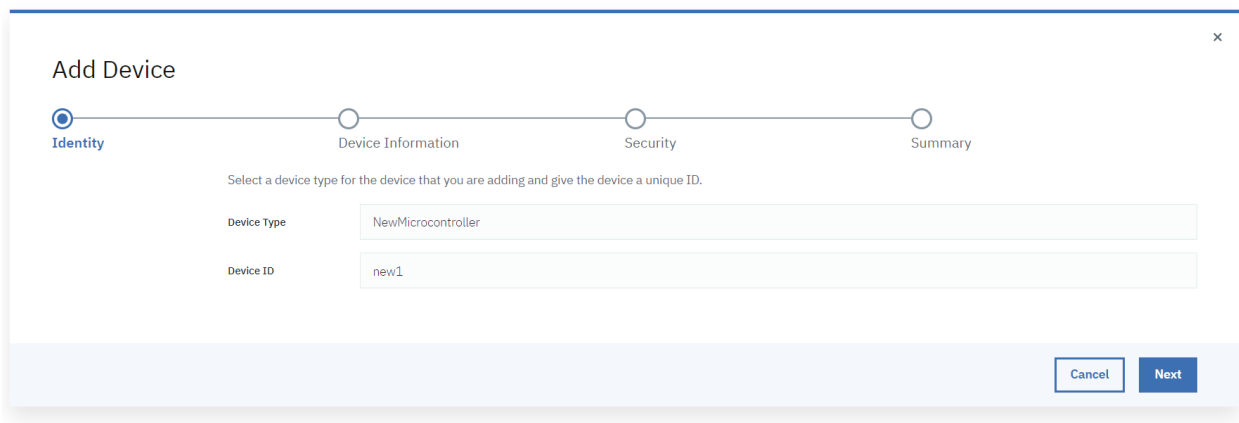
×

Add Device

Identity
Device Information
Security
Summary

Select a device type for the device that you are adding and give the device a unique ID.

Device Type NewMicrocontroller

Device ID new1

Cancel
Next